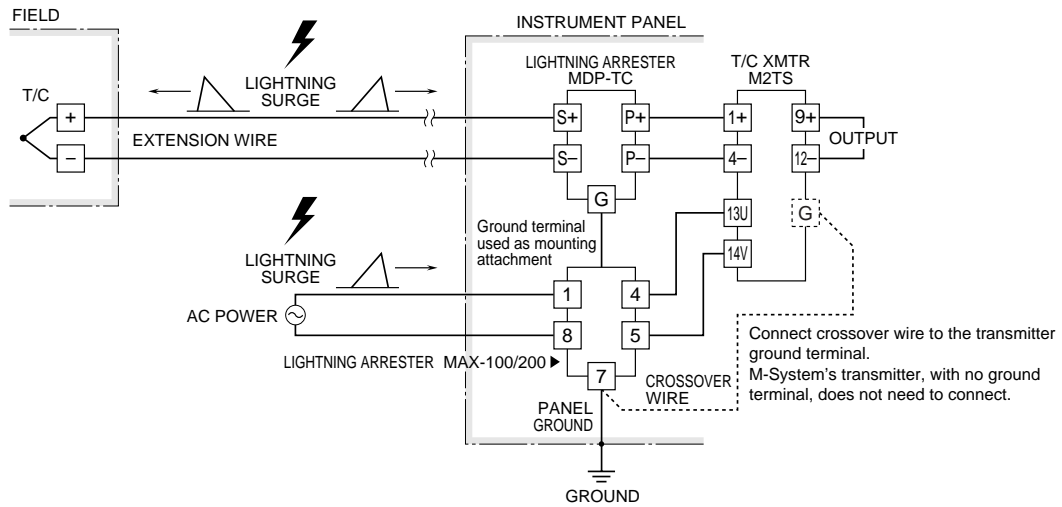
FIELD

INSTRUMENT PANEL

LIGHTNING SURGE

LIGHTNING ARRESTER
MDP-TC

T/C XMTR
M2TS

T/C

+

−

EXTENSION WIRE

S+

S−

P+

P−

1+

4−

9+

12−

OUTPUT

G

13U

14V

G

Ground terminal used as mounting attachment

LIGHTNING SURGE

AC POWER

1

8

4

5

7

LIGHTNING ARRESTER MAX-100/200 ▶

CROSSOVER WIRE

PANEL GROUND

GROUND

Connect crossover wire to the transmitter ground terminal.
M-System's transmitter, with no ground terminal, does not need to connect.